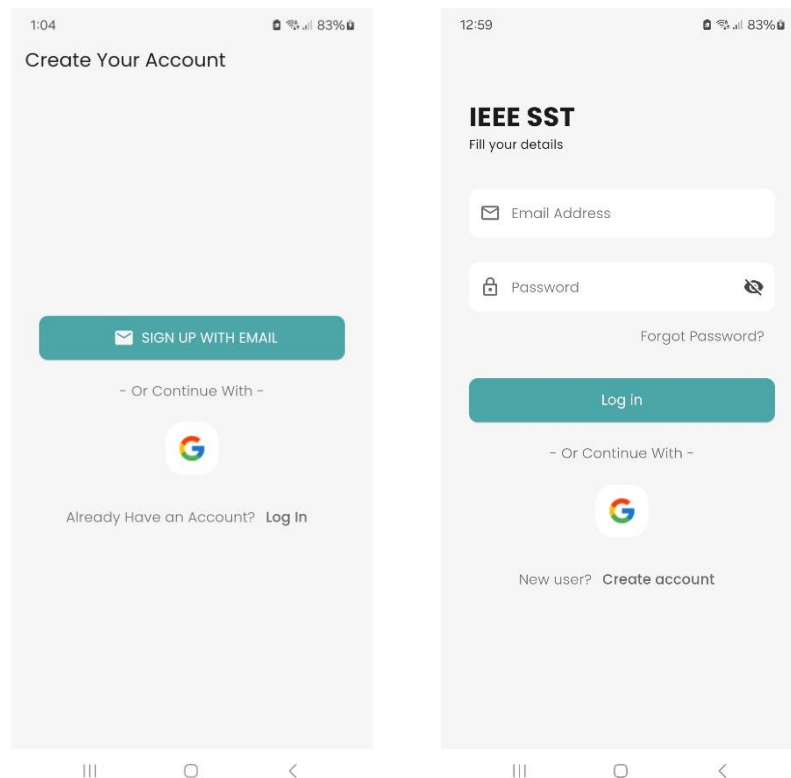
1:04

83%

Create Your Account

SIGN UP WITH EMAIL

- Or Continue With -

G

Already Have an Account? Log In

12:59

83%

IEEE SST

Fill your details

Email Address

Password

Forgot Password?

Log in

- Or Continue With -

G

New user? Create account